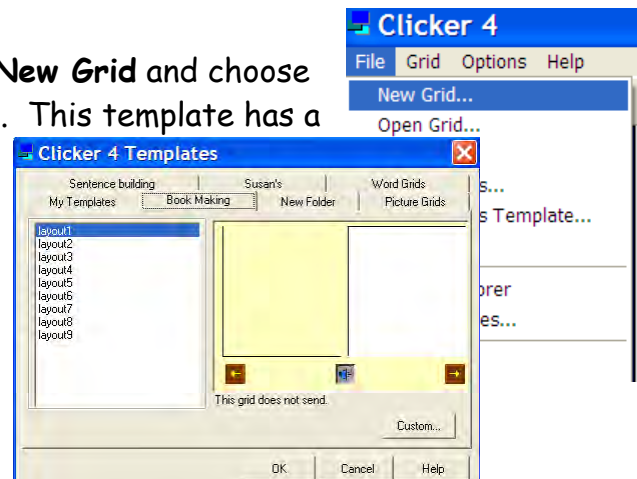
New Grid and choose
. This template has a

Clicker 4
File Grid Options Help
New Grid...
Open Grid...
s...
s Template...
orer
es...

Clicker 4 Templates
Sentence building | Susan's | Word Grids
My Templates | Book Making | New Folder | Picture Grids
layout1
layout2
layout3
layout4
layout5
layout6
layout7
layout8
layout9
This grid does not send.
Custom...
OK Cancel Help